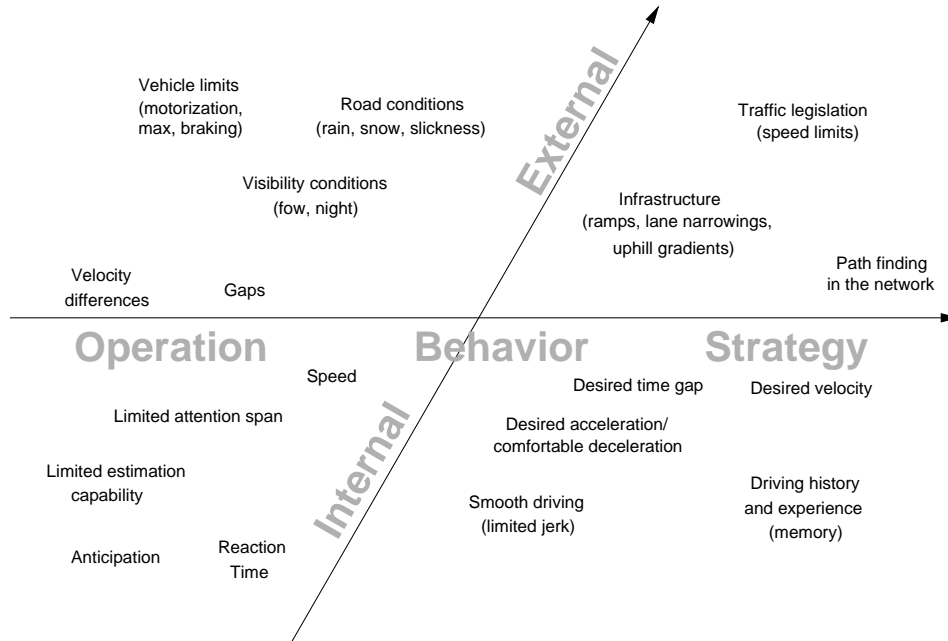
External

Vehicle limits (motorization, max, braking)

Road conditions (rain, snow, slickness)

Traffic legislation (speed limits)

Visibility conditions (fow, night)

Infrastructure (ramps, lane narrowings, uphill gradients)

Velocity differences

Gaps

Path finding in the network

Operation

Behavior

Strategy

Speed

Desired time gap

Desired velocity

Limited attention span

Desired acceleration/ comfortable deceleration

Limited estimation capability

Internal

Smooth driving (limited jerk)

Driving history and experience (memory)

Anticipation

Reaction Time